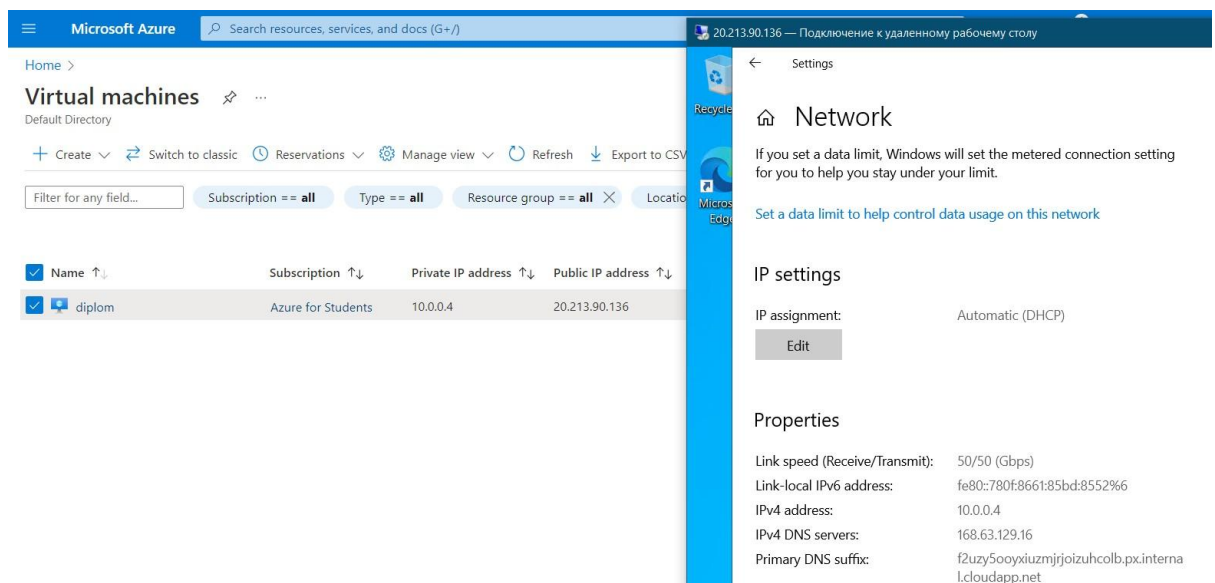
Microsoft Azure
Search resources, services, and docs (G+/)
Home >
Virtual machines
Default Directory
+ Create ∨ Switch to classic Reservations ∨ Manage view ∨ Refresh Export to CSV
Filter for any field...
Subscription == all
Type == all
Resource group == all
Locatio

| Name ↑↓ | Subscription ↑↓ | Private IP address ↑↓ | Public IP address ↑↓ |
|---|---|---|---|
| diplom | Azure for Students | 10.0.0.4 | 20.213.90.136 |

20.213.90.136 — Подключение к удаленному рабочему столу
Recycle
Micros Edge
Settings
Network
If you set a data limit, Windows will set the metered connection setting for you to help you stay under your limit.
Set a data limit to help control data usage on this network
IP settings
IP assignment: Automatic (DHCP)
Edit
Properties
Link speed (Receive/Transmit): 50/50 (Gbps)
Link-local IPv6 address: fe80::780f:8661:85bd:8552%6
IPv4 address: 10.0.0.4
IPv4 DNS servers: 168.63.129.16
Primary DNS suffix: f2uzy5ooyxiuzmjrjoizuhcolb.px.internal.cloudapp.net